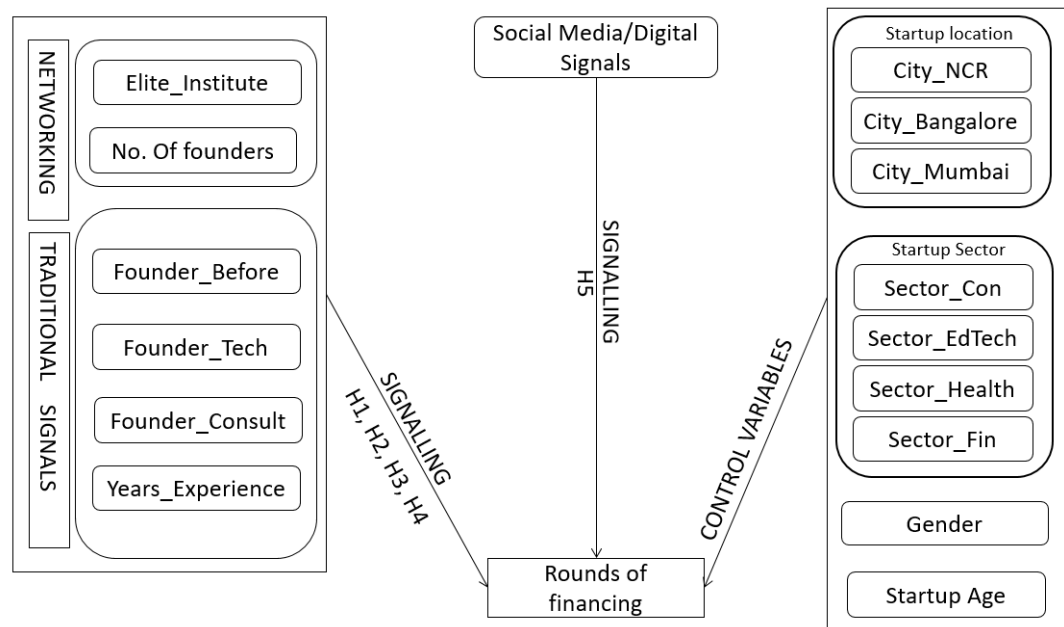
NETWORKING

Elite_Institute

No. Of founders

TRADITIONAL SIGNALS

Founder_Before

Founder_Tech

Founder_Consult

Years_Experience

Social Media/Digital Signals

SIGNALLING H5

SIGNALLING H1, H2, H3, H4

Rounds of financing

CONTROL VARIABLES

Startup location

City_NCR

City_Bangalore

City_Mumbai

Startup Sector

Sector_Con

Sector_EdTech

Sector_Health

Sector_Fin

Gender

Startup Age